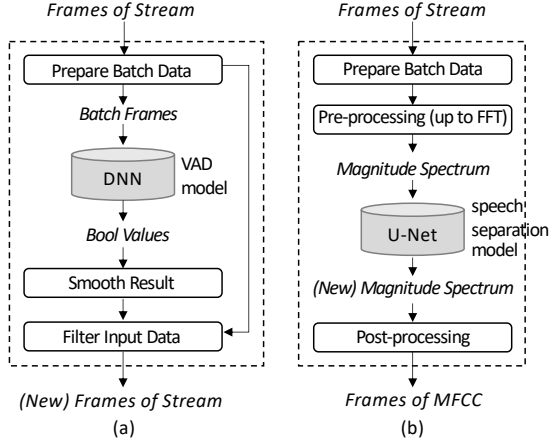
Frames of Stream

Prepare Batch Data

Batch Frames

DNN

VAD model

Bool Values

Smooth Result

Filter Input Data

(New) Frames of Stream

(a)

Frames of Stream

Prepare Batch Data

Pre-processing (up to FFT)

Magnitude Spectrum

U-Net

speech separation model

(New) Magnitude Spectrum

Post-processing

Frames of MFCC

(b)